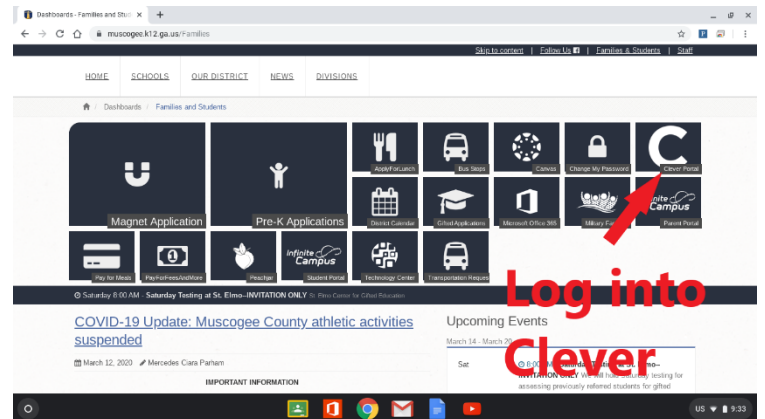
Dashboards - Families and Stu ×

muscogee.k12.ga.us/Families

Skip to content | Follow Us | Families & Students | Staff

HOME SCHOOLS OUR DISTRICT NEWS DIVISIONS

Dashboards / Families and Students

Magnet Application

Pre-K Applications

ApplyForLunch

Bus Stops

Canvas

Change My Password

Clever Portal

District Calendar

Gifted Applications

Microsoft Office 365

Military Fa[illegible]

Infinite Campus

Parent Portal

Pay for Meals

PayForFeesAndMore

Peachjar

Infinite Campus

Student Portal

Technology Center

Transportation Reques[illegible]

Saturday 8:00 AM - Saturday Testing at St. Elmo--INVITATION ONLY St. Elmo Center for Gifted Education

Log into Clever

COVID-19 Update: Muscogee County athletic activities suspended

March 12, 2020 Mercedes Ciara Parham

IMPORTANT INFORMATION

Upcoming Events

March 14 - March 20

Sat

8:00 AM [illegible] Elmo--INVITATION ONLY We will hold Saturday testing for assessing previously referred students for gifted

US 9:33